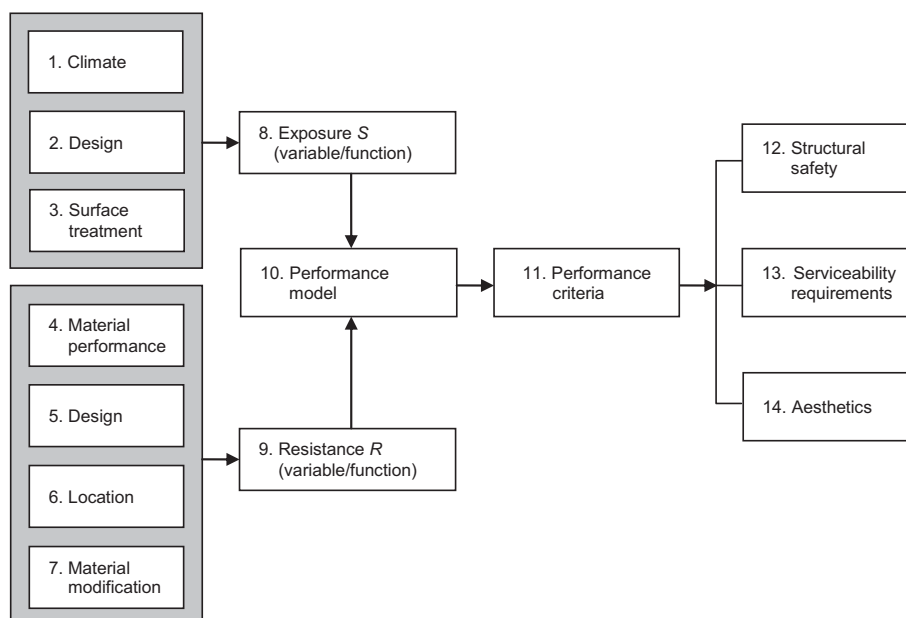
1. Climate

2. Design

3. Surface treatment

4. Material performance

5. Design

6. Location

7. Material modification

8. Exposure $S$ (variable/function)

9. Resistance $R$ (variable/function)

10. Performance model

11. Performance criteria

12. Structural safety

13. Serviceability requirements

14. Aesthetics